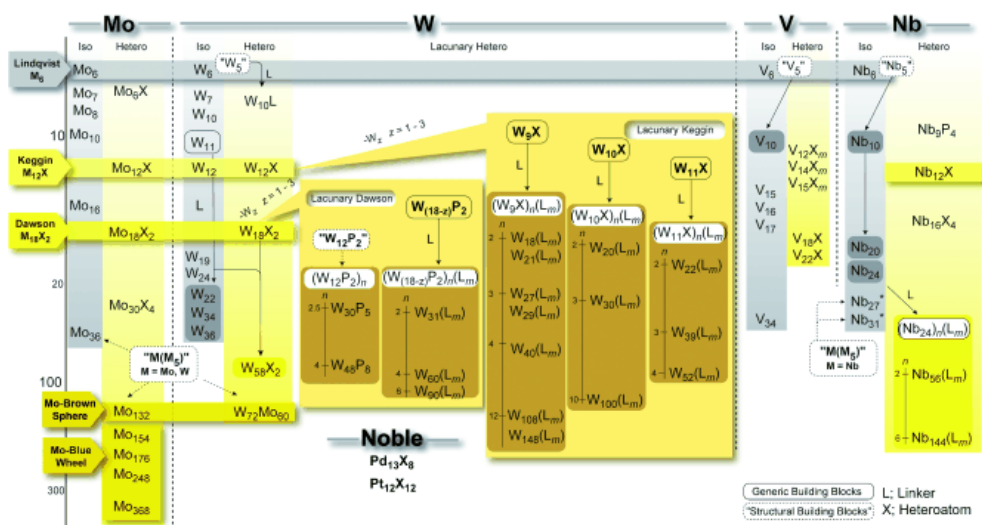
Mo
W
V
Nb

Iso Hetero
Iso Hetero
Lacunary Hetero
Iso Hetero
Iso Hetero

Lindqvist $M_6$
$Mo_6$
$W_6$ "$W_5$" L
$V_6$ "$V_5$"
$Nb_6$ "$Nb_5$"

$Mo_7$ $Mo_6X$
$Mo_8$
$Mo_9$
10 $Mo_{10}$
$W_7$ $W_{10}L$
$W_{10}$
$W_{11}$

$-W_z$ $z = 1 - 3$

Lacunary Keggin
$W_9X$
L
$W_{10}X$
L
$W_{11}X$
L

$V_{10}$
$V_{12}X_m$
$V_{14}X_m$
$V_{15}X_m$
$Nb_{10}$
$Nb_9P_4$

Keggin $M_{12}X$
$Mo_{12}X$
$W_{12}$ $W_{12}X$
$Nb_{12}X$

$Mo_{16}$
L
$-W_z$ $z = 1 - 3$
Lacunary Dawson
$W_{(18-z)}P_2$
L
"$W_{12}P_2$"

$V_{15}$
$V_{16}$
$V_{17}$
$Nb_{16}X_4$

Dawson $M_{18}X_2$
$Mo_{18}X_2$
$W_{18}X_2$

$(W_9X)_n(L_m)$
2 $W_{18}(L_m)$
$W_{21}(L_m)$
$(W_{10}X)_n(L_m)$
2 $W_{20}(L_m)$
$(W_{11}X)_n(L_m)$
2 $W_{22}(L_m)$

$V_{18}X$
$V_{22}X$
$Nb_{20}$
$Nb_{24}$

$W_{19}$
$W_{24}$
20
$W_{22}$
$W_{34}$
$W_{36}$
$Mo_{30}X_4$

$(W_{12}P_2)_n$
n
2.5 $W_{30}P_5$
4 $W_{48}P_8$

$(W_{(18-z)}P_2)_n(L_m)$
n
2 $W_{31}(L_m)$
4 $W_{60}(L_m)$
6 $W_{90}(L_m)$

3 $W_{27}(L_m)$
$W_{29}(L_m)$
4 $W_{40}(L_m)$
12 $W_{108}(L_m)$
$W_{148}(L_m)$

3 $W_{30}(L_m)$
10 $W_{100}(L_m)$

3 $W_{39}(L_m)$
4 $W_{52}(L_m)$

$V_{34}$
$Nb_{27}$*
$Nb_{31}$*
L
$(Nb_{24})_n(L_m)$
n
2 $Nb_{56}(L_m)$
6 $Nb_{144}(L_m)$

"$M(M_5)$"
M = Nb

$Mo_{36}$
"$M(M_5)$"
M = Mo, W
$W_{58}X_2$

100
Mo-Brown Sphere
$Mo_{132}$
$W_{72}Mo_{60}$

Mo-Blue Wheel
$Mo_{154}$
$Mo_{176}$
$Mo_{248}$
300
$Mo_{368}$

Noble
$Pd_{13}X_8$
$Pt_{12}X_{12}$

Generic Building Blocks
"Structural Building Blocks"
L; Linker
X; Heteroatom